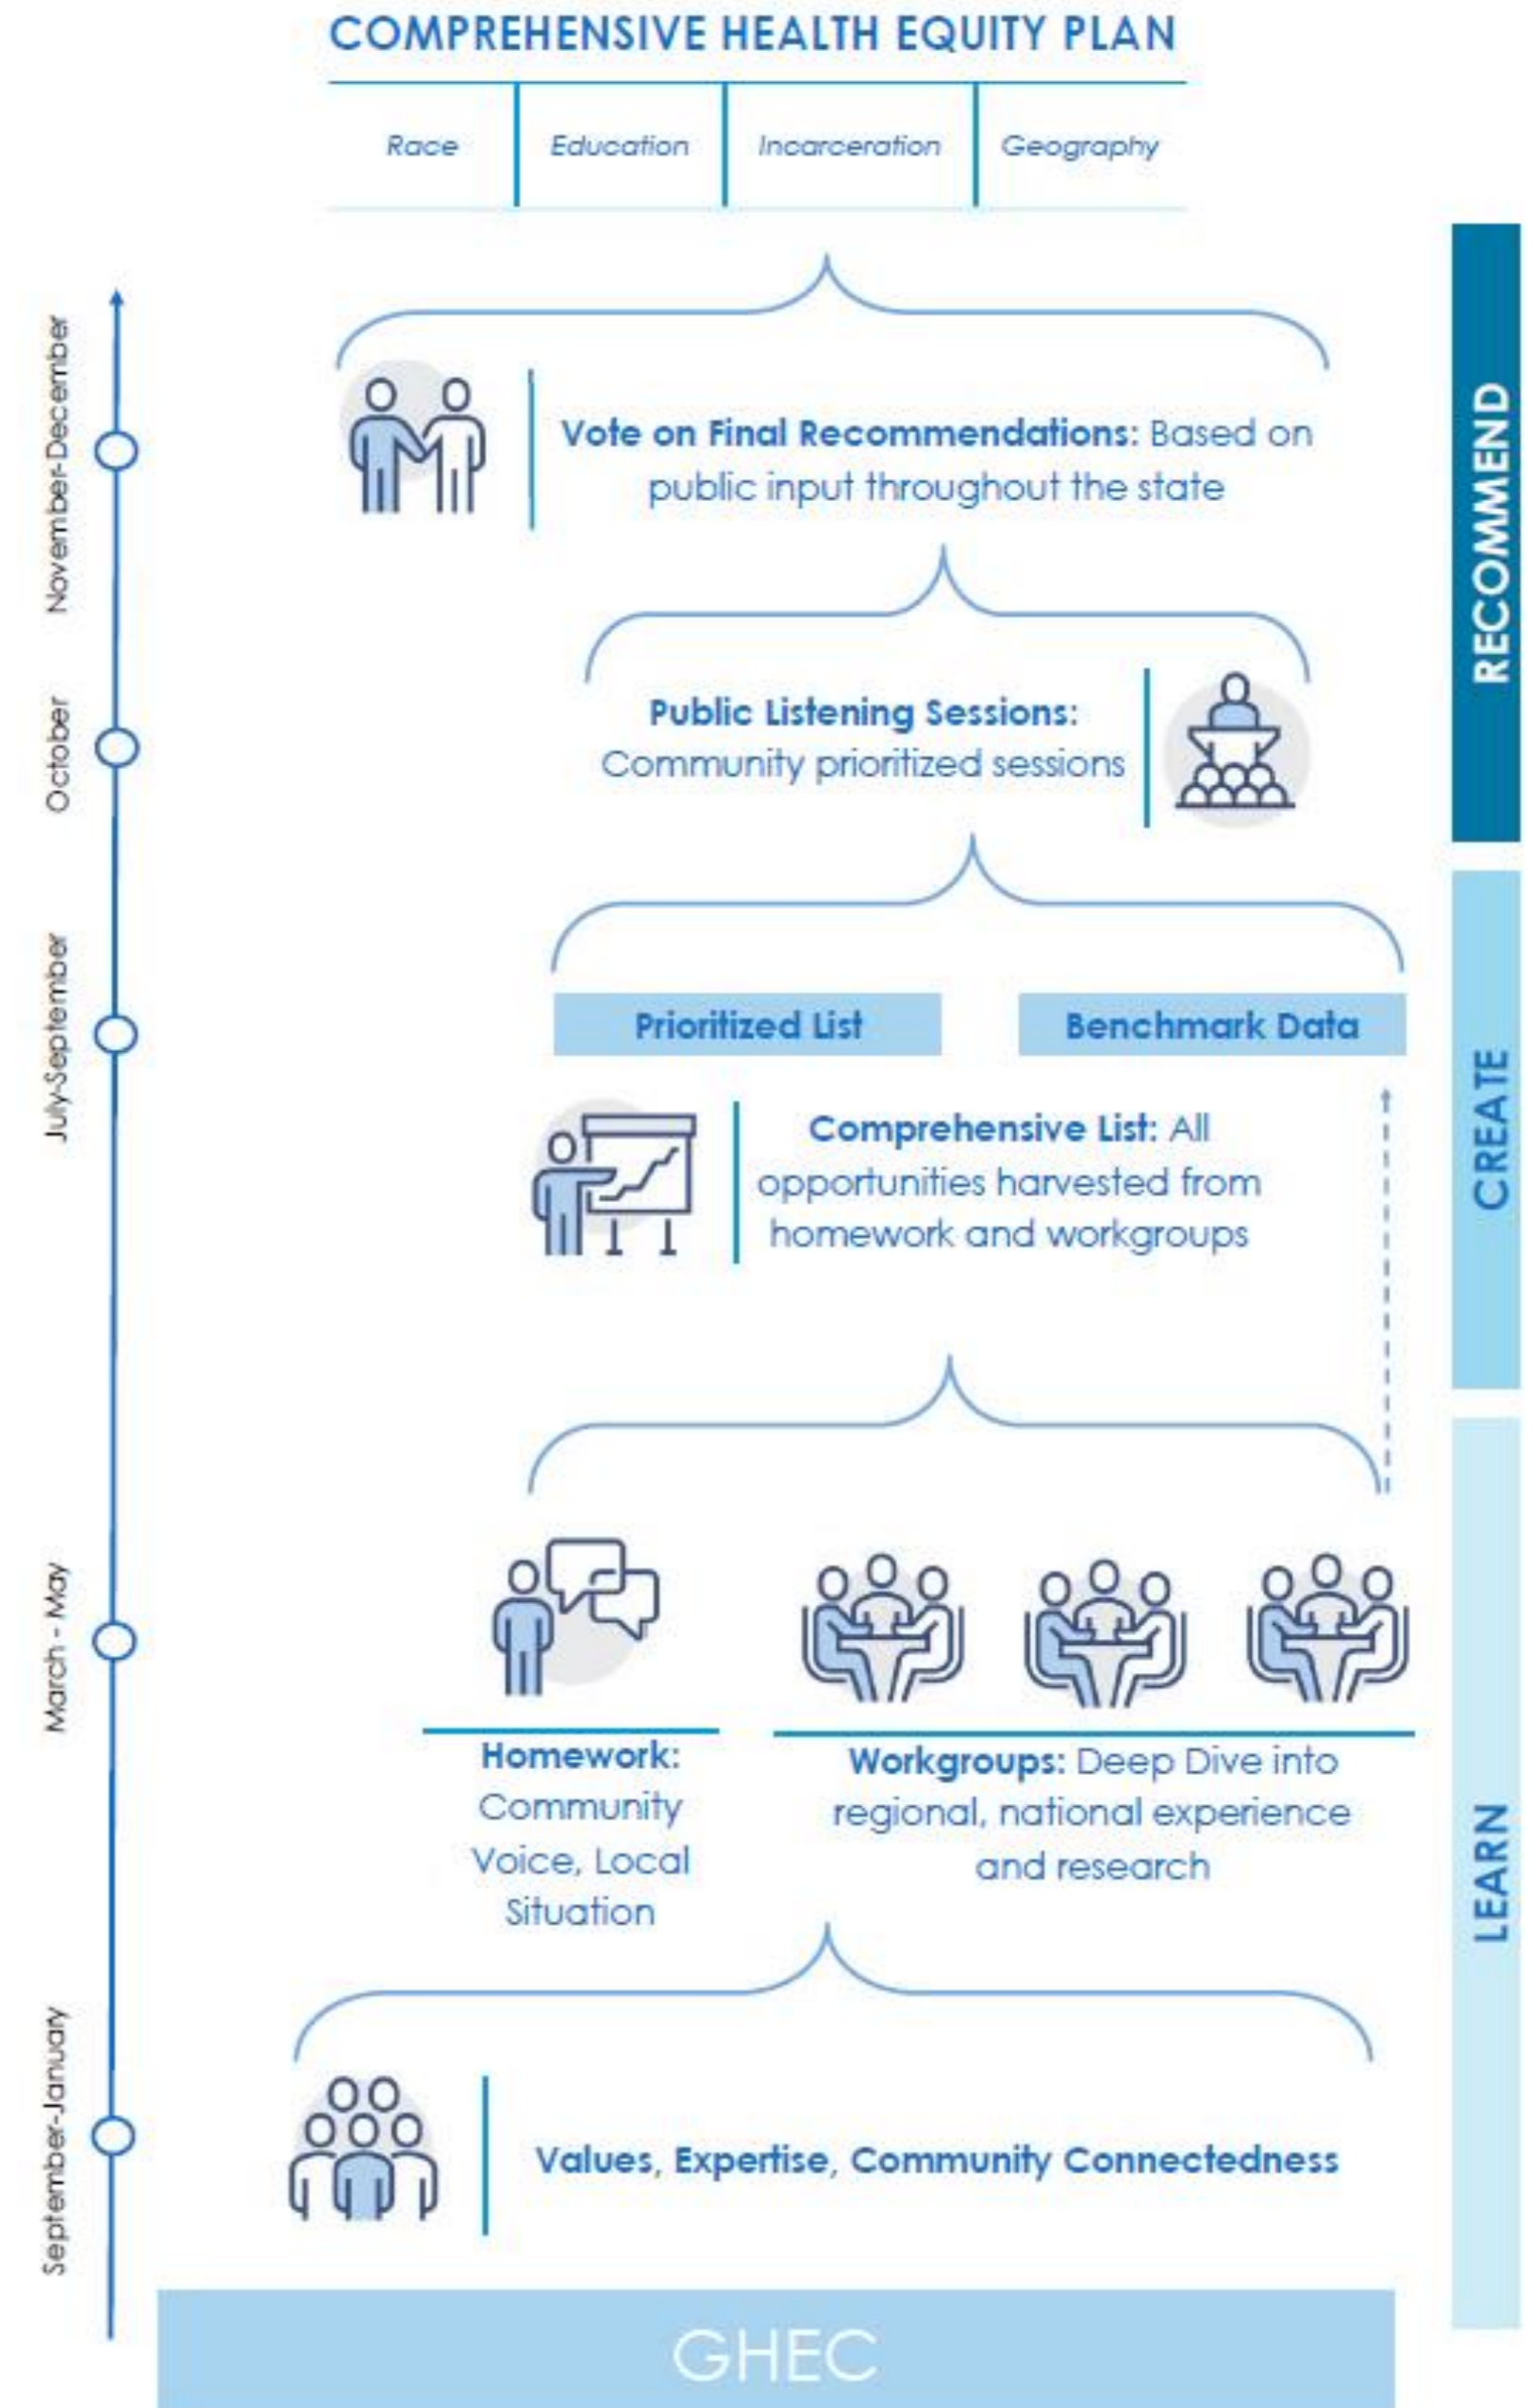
COMPREHENSIVE HEALTH EQUITY PLAN

| Race | Education | Incarceration | Geography |
|---|---|---|---|

RECOMMEND

CREATE

LEARN

November-December

October

July-September

March - May

September-January

Vote on Final Recommendations: Based on public input throughout the state

Public Listening Sessions: Community prioritized sessions

Prioritized List

Benchmark Data

Comprehensive List: All opportunities harvested from homework and workgroups

Homework: Community Voice, Local Situation

Workgroups: Deep Dive into regional, national experience and research

Values, Expertise, Community Connectedness

GHEC